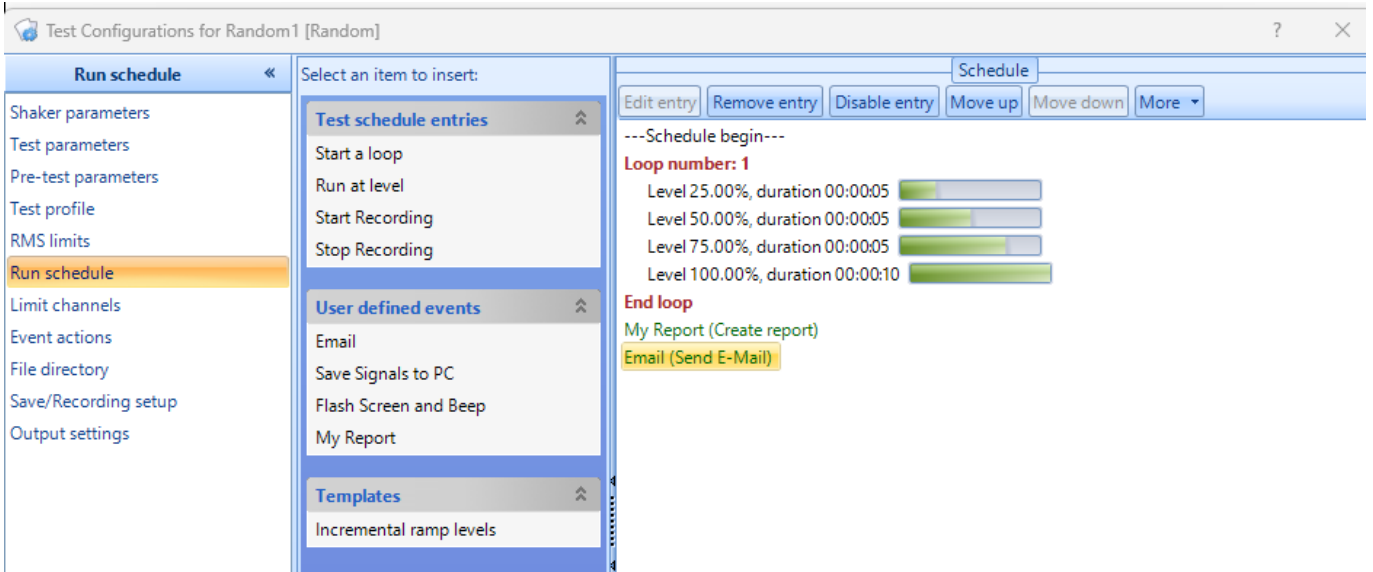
Test Configurations for Random1 [Random]

?

Run schedule

Shaker parameters
Test parameters
Pre-test parameters
Test profile
RMS limits
Run schedule
Limit channels
Event actions
File directory
Save/Recording setup
Output settings

Select an item to insert:

Test schedule entries
Start a loop
Run at level
Start Recording
Stop Recording

User defined events
Email
Save Signals to PC
Flash Screen and Beep
My Report

Templates
Incremental ramp levels

Schedule

Edit entry | Remove entry | Disable entry | Move up | Move down | More

---Schedule begin---
Loop number: 1
Level 25.00%, duration 00:00:05
Level 50.00%, duration 00:00:05
Level 75.00%, duration 00:00:05
Level 100.00%, duration 00:00:10
End loop
My Report (Create report)
Email (Send E-Mail)